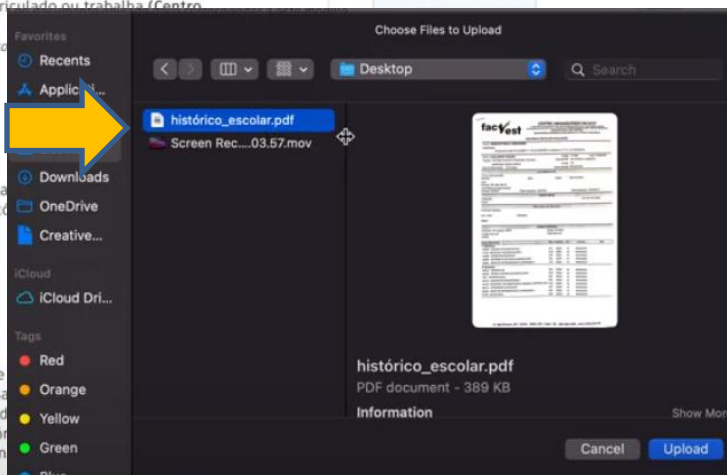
riculado ou trabalha (Centro

Choose Files to Upload

Favorites
Recents
Applicati...
Downloads
OneDrive
Creative...
iCloud
iCloud Dri...
Tags
Red
Orange
Yellow
Green

Desktop
Search

histórico_escolar.pdf
Screen Rec....03.57.mov

facvest

histórico_escolar.pdf
PDF document - 389 KB
Information
Show Mor

Cancel
Upload